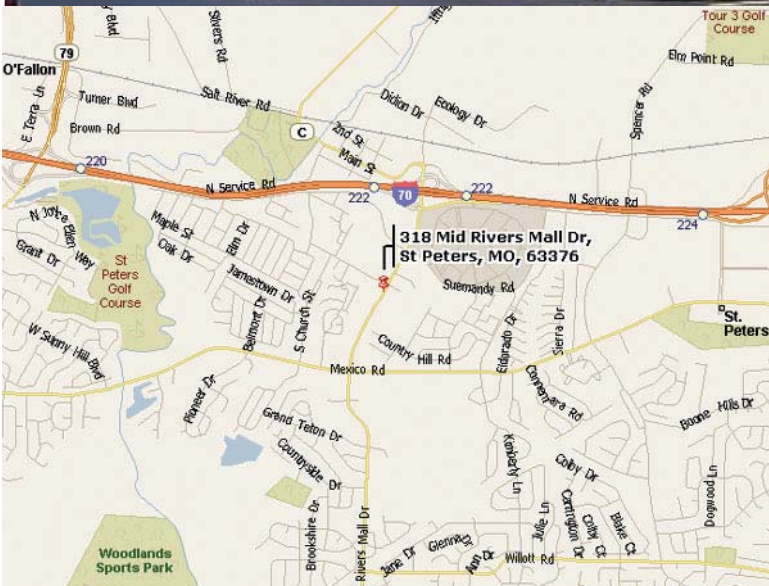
79
O'Fallon
Tour 3 Golf Course
Elm Point Rd
Silvers Rd
E Terra Ln
Turner Blvd
Salt River Rd
Brown Rd
Dildion Dr
Ecology Dr
C
2nd St
Main St
Spencer Rd
220
N Service Rd
222
70
222
N Service Rd
224
N Joyce Ellen Way
Maple St
Oak Dr
Elm Dr
Grant Dr
St Peters Golf Course
Jamestown Dr
318 Mid Rivers Mall Dr,
St Peters, MO, 63376
Suemandy Rd
W Sunny Hill Blvd
Belmont Dr
S Church St
Country Hill Rd
Eldorado Dr
Sierra Dr
St. Peters
Mexico Rd
Connemara Rd
Pioneer Dr
Grand Teton Dr
Boone Hills Dr
Countryside Dr
Kimberly Ln
Colby Dr
Dogwood Ln
Brookshire Dr
Rivers Mall Dr
Julie Ln
Carrington Dr
Colby Ct
Blake Ct
Jane Dr
Glenna Dr
Ann Dr
Willott Rd
Woodlands Sports Park